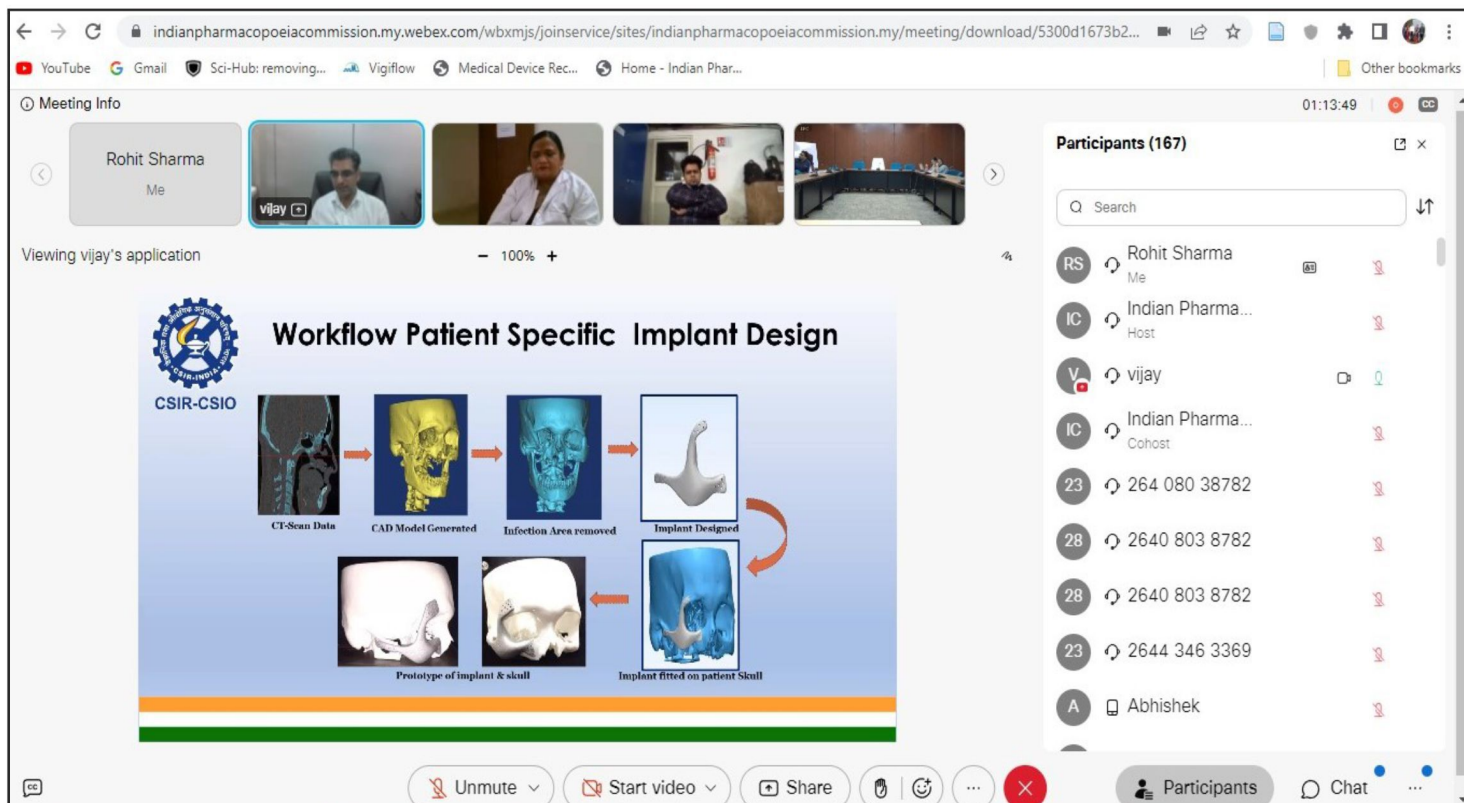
indianpharmacopoeiacommission.my.webex.com/wbxmjs/joinservice/sites/indianpharmacopoeiacommission.my/meeting/download/5300d1673b2...

YouTube Gmail Sci-Hub: removing... Vigiflow Medical Device Rec... Home - Indian Phar... Other bookmarks

Meeting Info 01:13:49 CC

Rohit Sharma
Me

vijay

Viewing vijay's application − 100% +

CSIR-CSIO

Workflow Patient Specific Implant Design

CT-Scan Data
CAD Model Generated
Infection Area removed
Implant Designed
Prototype of implant & skull
Implant fitted on patient Skull

Participants (167)

Search

RS Rohit Sharma
Me

IC Indian Pharma...
Host

V vijay

IC Indian Pharma...
Cohost

23 264 080 38782

28 2640 803 8782

28 2640 803 8782

23 2644 346 3369

A Abhishek

Unmute Start video Share Participants Chat